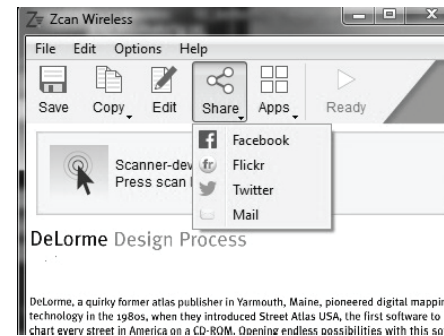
Zcan Wireless

File Edit Options Help

Save Copy Edit Share Apps Ready

Facebook
Flickr
Twitter
Mail

Scanner-dev
Press scan

DeLorme Design Process

DeLorme, a quirky former atlas publisher in Yarmouth, Maine, pioneered digital mappi technology in the 1980s, when they introduced Street Atlas USA, the first software to chart every street in America on a CD-ROM. Opening endless possibilities with this so